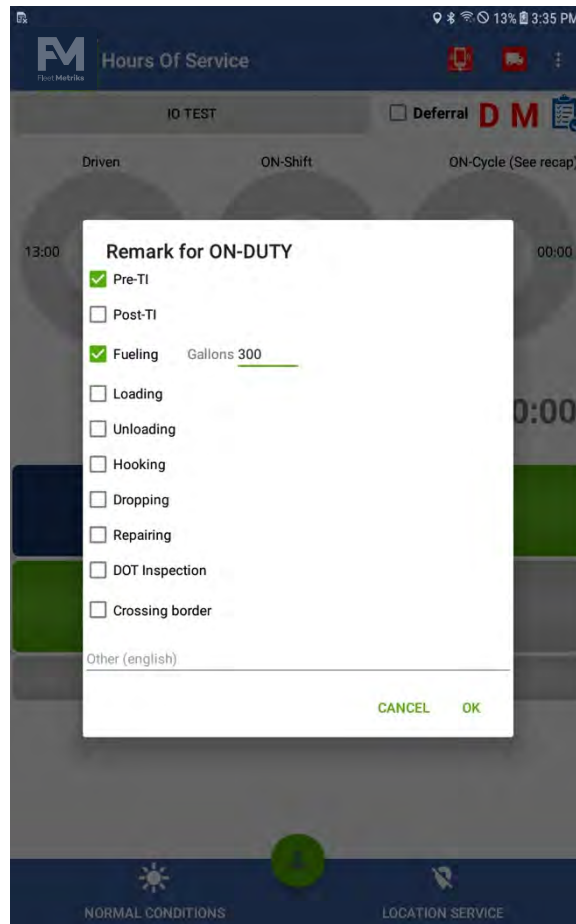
13% 3:35 PM

FM Fleet Metrika

Hours Of Service

IO TEST

Deferral D M

Driven

ON-Shift

ON-Cycle (See recap)

13:00

00:00

0:00

Remark for ON-DUTY

Pre-TI

Post-TI

Fueling Gallons 300

Loading

Unloading

Hooking

Dropping

Repairing

DOT Inspection

Crossing border

Other (english)

CANCEL OK

NORMAL CONDITIONS

LOCATION SERVICE